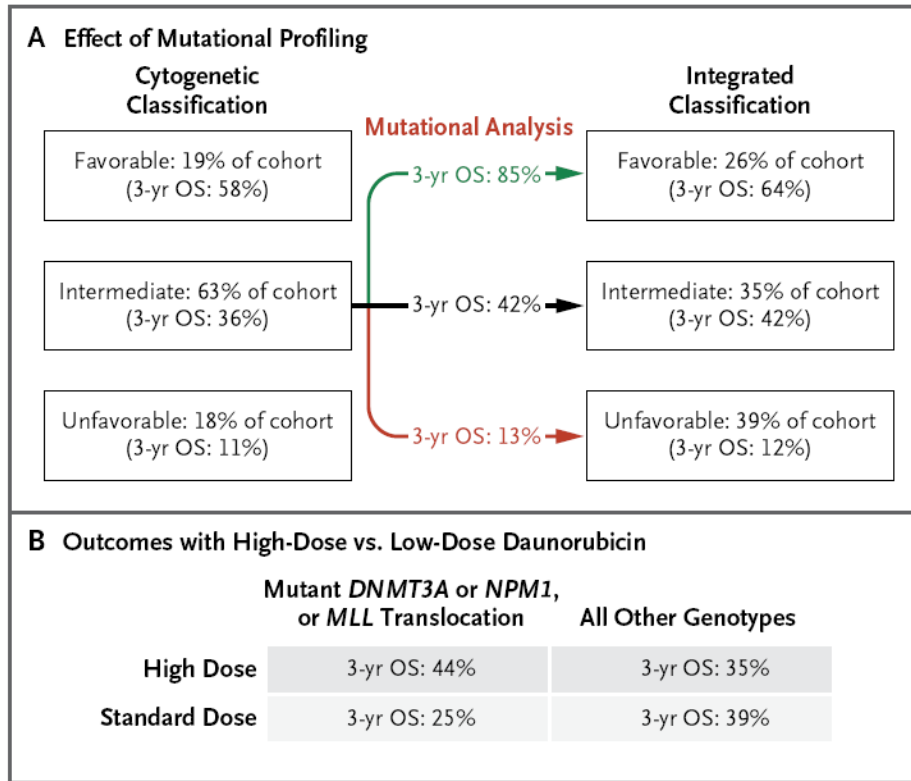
A Effect of Mutational Profiling

Cytogenetic Classification

Mutational Analysis

Integrated Classification

Favorable: 19% of cohort (3-yr OS: 58%)

Intermediate: 63% of cohort (3-yr OS: 36%)

Unfavorable: 18% of cohort (3-yr OS: 11%)

3-yr OS: 85%

3-yr OS: 42%

3-yr OS: 13%

Favorable: 26% of cohort (3-yr OS: 64%)

Intermediate: 35% of cohort (3-yr OS: 42%)

Unfavorable: 39% of cohort (3-yr OS: 12%)

B Outcomes with High-Dose vs. Low-Dose Daunorubicin

| | Mutant *DNMT3A* or *NPM1*, or *MLL* Translocation | All Other Genotypes |
|---|---|---|
| High Dose | 3-yr OS: 44% | 3-yr OS: 35% |
| Standard Dose | 3-yr OS: 25% | 3-yr OS: 39% |